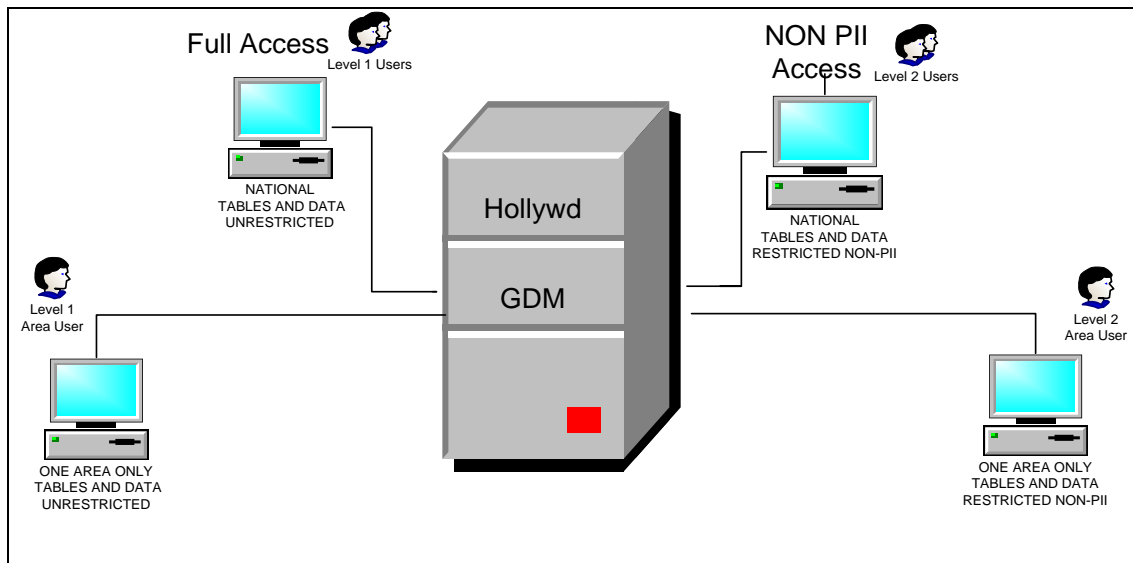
Full Access

Level 1 Users

NATIONAL TABLES AND DATA UNRESTRICTED

NON PII Access

Level 2 Users

NATIONAL TABLES AND DATA RESTRICTED NON-PII

Hollywd

GDM

Level 1 Area User

ONE AREA ONLY TABLES AND DATA UNRESTRICTED

Level 2 Area User

ONE AREA ONLY TABLES AND DATA RESTRICTED NON-PII